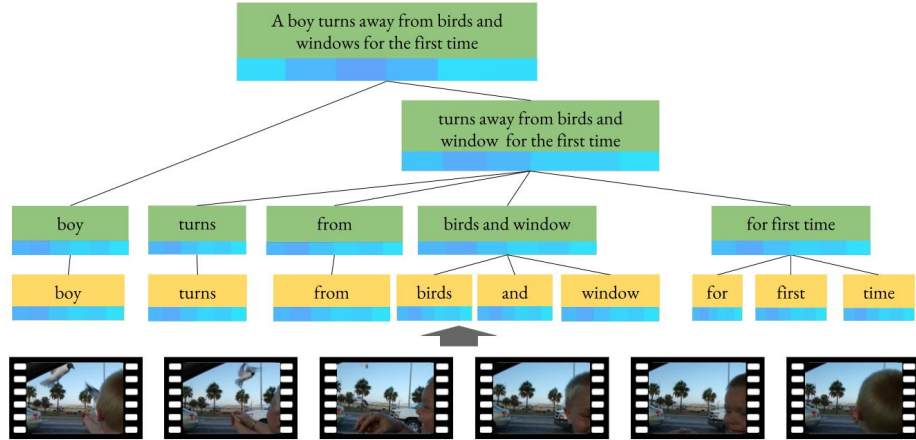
A boy turns away from birds and windows for the first time

turns away from birds and window for the first time

boy

turns

from

birds and window

for first time

boy

turns

from

birds

and

window

for

first

time